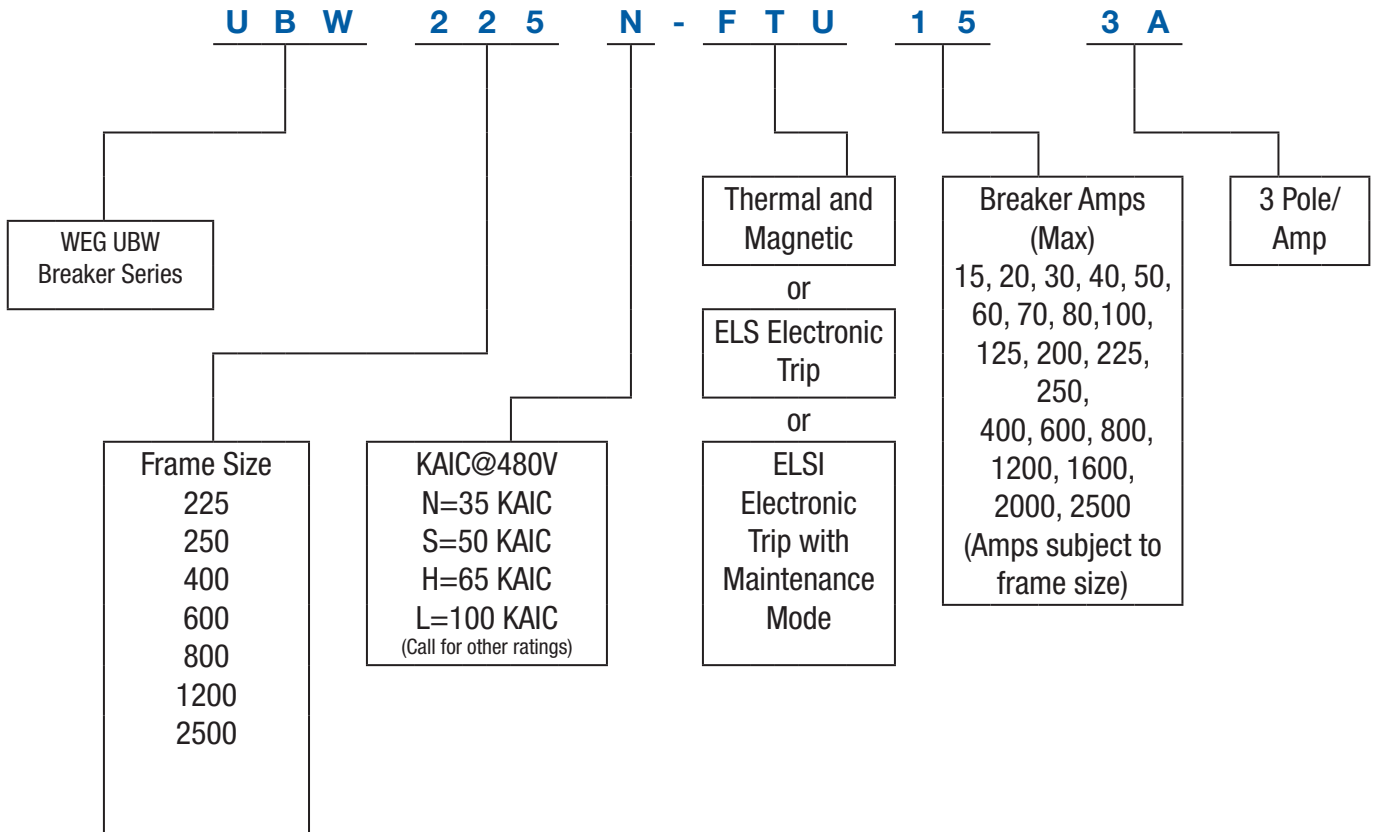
U B W 2 2 5 N - F T U 1 5 3 A

WEG UBW Breaker Series

Frame Size
225
250
400
600
800
1200
2500

KAIC@480V
N=35 KAIC
S=50 KAIC
H=65 KAIC
L=100 KAIC
(Call for other ratings)

Thermal and Magnetic

or

ELS Electronic Trip

or

ELSI Electronic Trip with Maintenance Mode

Breaker Amps (Max)
15, 20, 30, 40, 50, 60, 70, 80,100, 125, 200, 225, 250,
400, 600, 800, 1200, 1600, 2000, 2500
(Amps subject to frame size)

3 Pole/ Amp